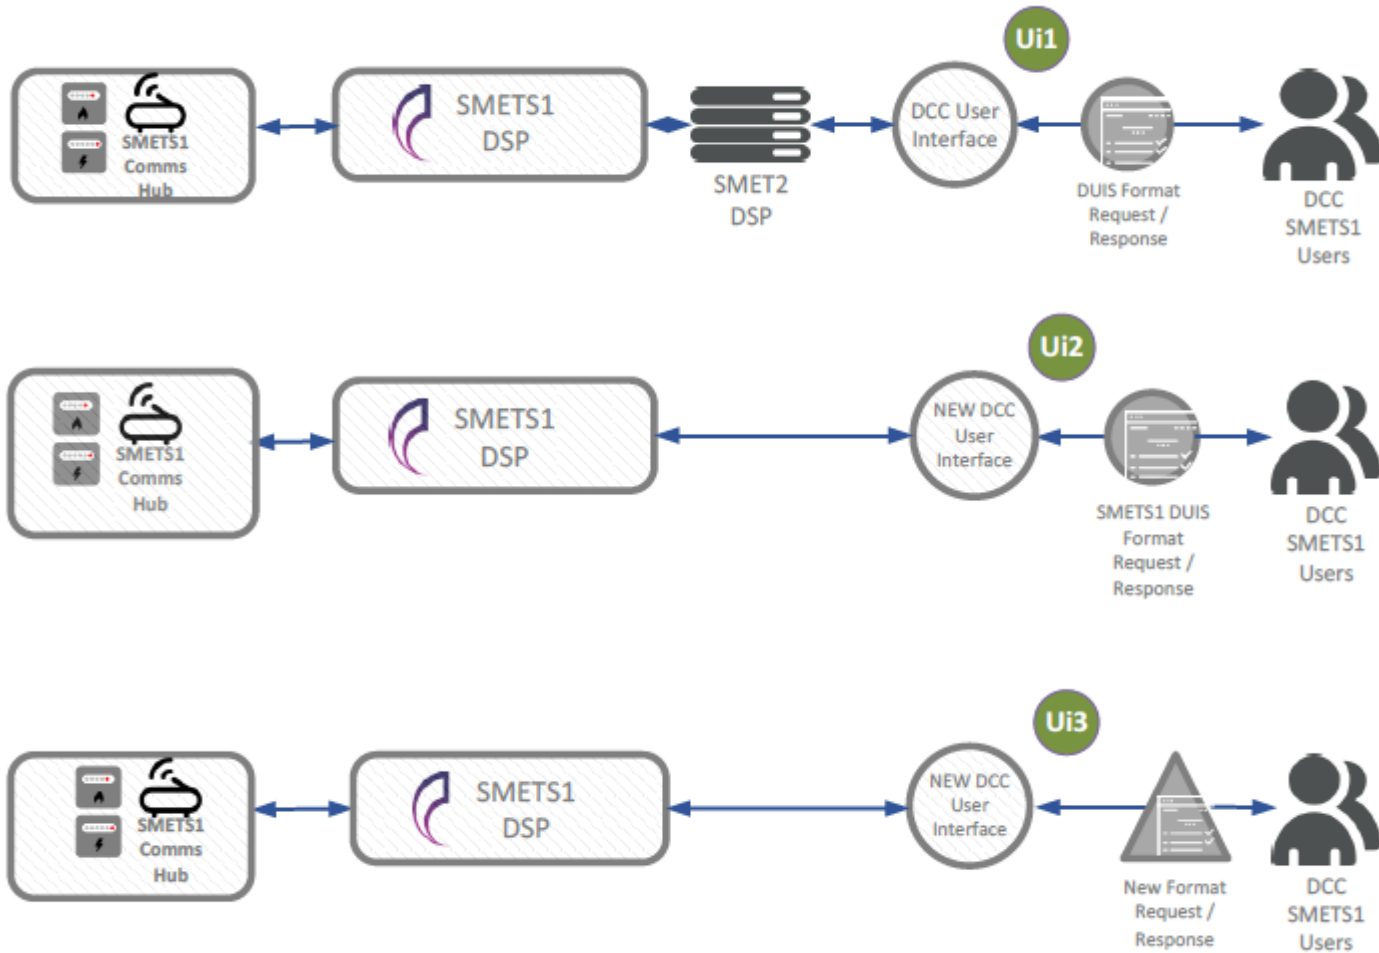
Ui1

SMETS1 Comms Hub

SMETS1 DSP

SMET2 DSP

DCC User Interface

DUIS Format Request / Response

DCC SMETS1 Users

Ui2

SMETS1 Comms Hub

SMETS1 DSP

NEW DCC User Interface

SMETS1 DUIS Format Request / Response

DCC SMETS1 Users

Ui3

SMETS1 Comms Hub

SMETS1 DSP

NEW DCC User Interface

New Format Request / Response

DCC SMETS1 Users